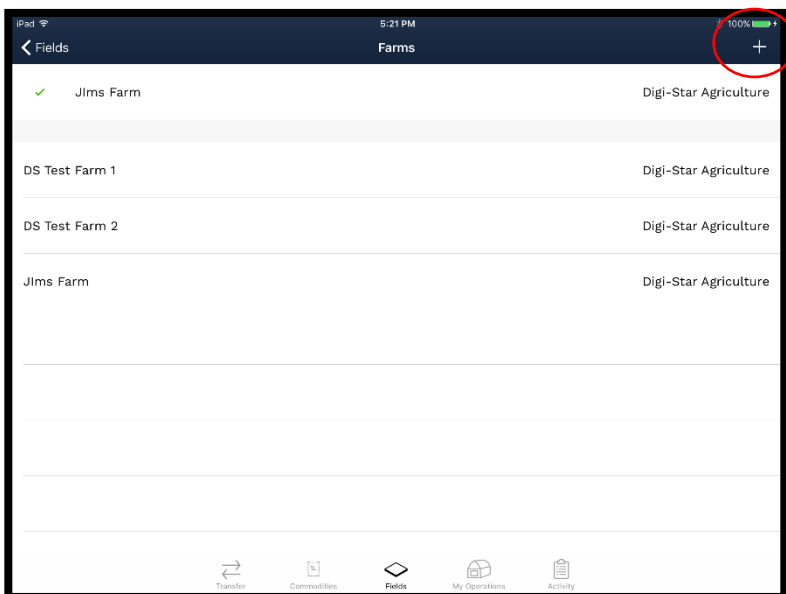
iPad 5:21 PM 100%

Fields Farms +

JIms Farm Digi-Star Agriculture

DS Test Farm 1 Digi-Star Agriculture

DS Test Farm 2 Digi-Star Agriculture

JIms Farm Digi-Star Agriculture

Transfer Commodities Fields My Operations Activity